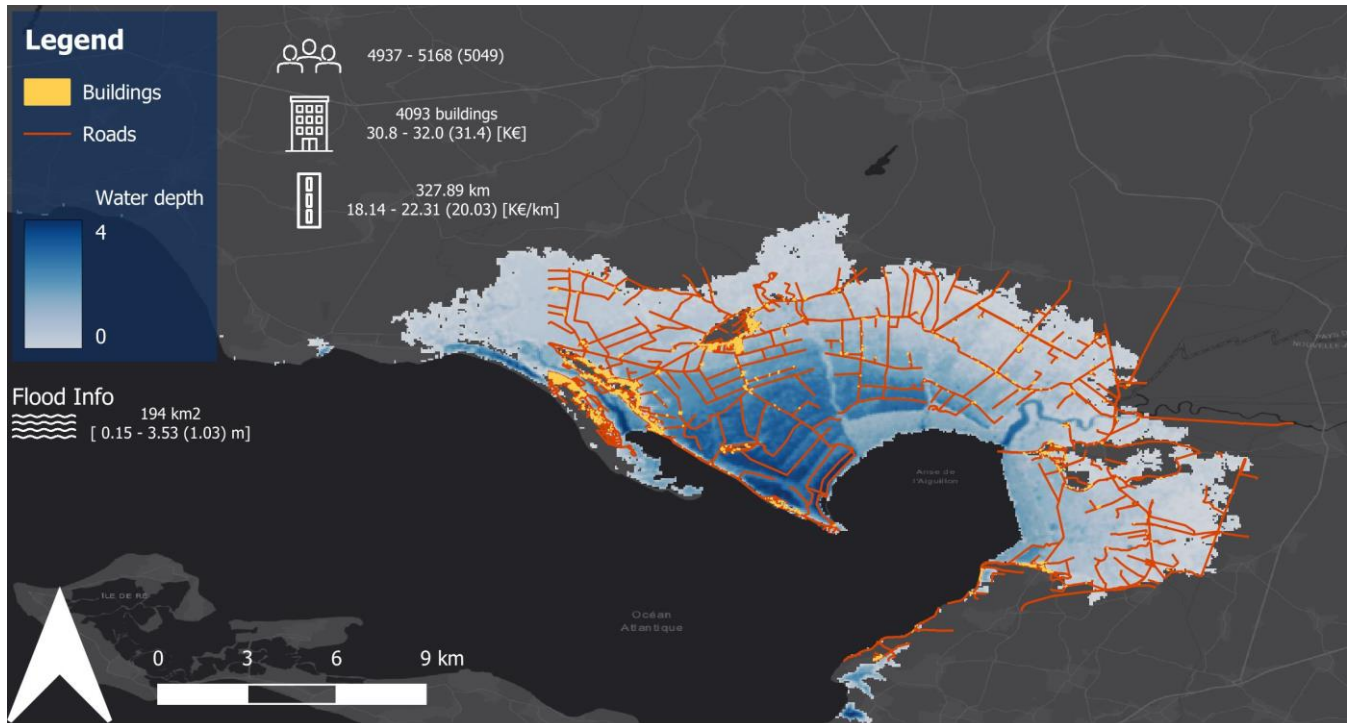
Legend
Buildings
Roads
Water depth
4
0

4937 - 5168 (5049)

4093 buildings
30.8 - 32.0 (31.4) [K€]

327.89 km
18.14 - 22.31 (20.03) [K€/km]

Flood Info
194 km2
[ 0.15 - 3.53 (1.03) m]

Anse de l'Aiguillon

ÎLE DE RÉ

Océan Atlantique

0 3 6 9 km